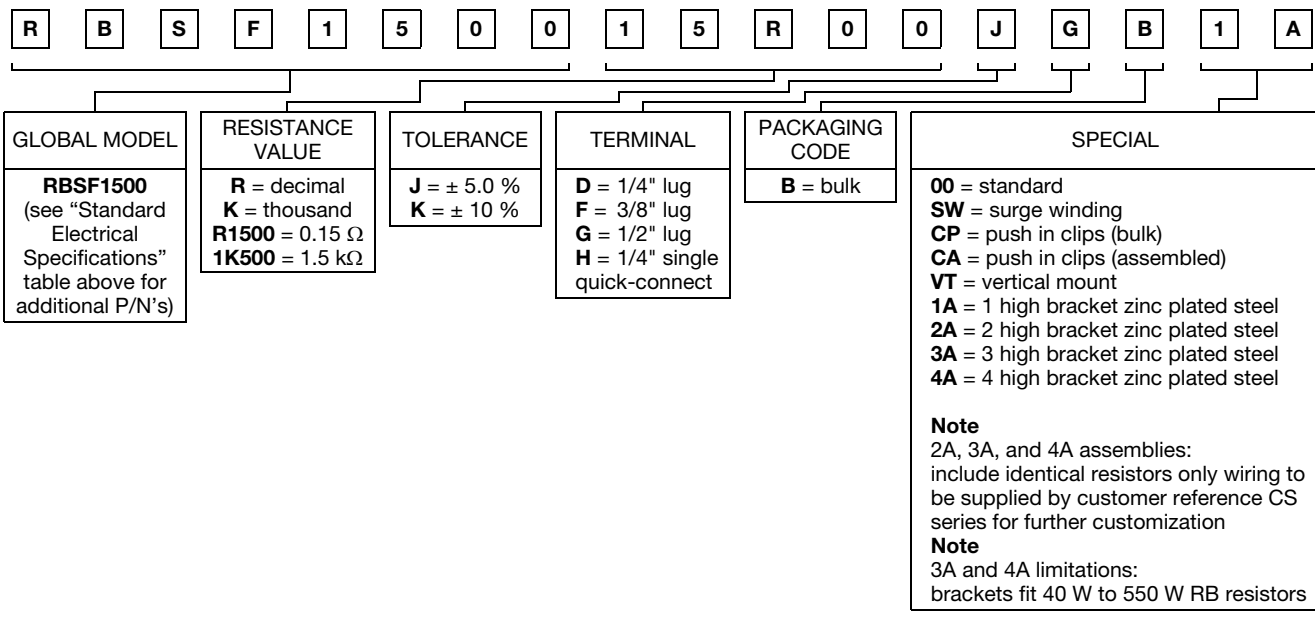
R B S F 1 5 0 0 1 5 R 0 0 J G B 1 A

| GLOBAL MODEL | RESISTANCE VALUE | TOLERANCE | TERMINAL | PACKAGING CODE | SPECIAL |
|---|---|---|---|---|---|
| **RBSF1500** (see "Standard Electrical Specifications" table above for additional P/N's) | **R** = decimal<br>**K** = thousand<br>**R1500** = 0.15 Ω<br>**1K500** = 1.5 kΩ | **J** = ± 5.0 %<br>**K** = ± 10 % | **D** = 1/4" lug<br>**F** = 3/8" lug<br>**G** = 1/2" lug<br>**H** = 1/4" single quick-connect | **B** = bulk | **00** = standard<br>**SW** = surge winding<br>**CP** = push in clips (bulk)<br>**CA** = push in clips (assembled)<br>**VT** = vertical mount<br>**1A** = 1 high bracket zinc plated steel<br>**2A** = 2 high bracket zinc plated steel<br>**3A** = 3 high bracket zinc plated steel<br>**4A** = 4 high bracket zinc plated steel<br><br>**Note**<br>2A, 3A, and 4A assemblies: include identical resistors only wiring to be supplied by customer reference CS series for further customization<br>**Note**<br>3A and 4A limitations: brackets fit 40 W to 550 W RB resistors |